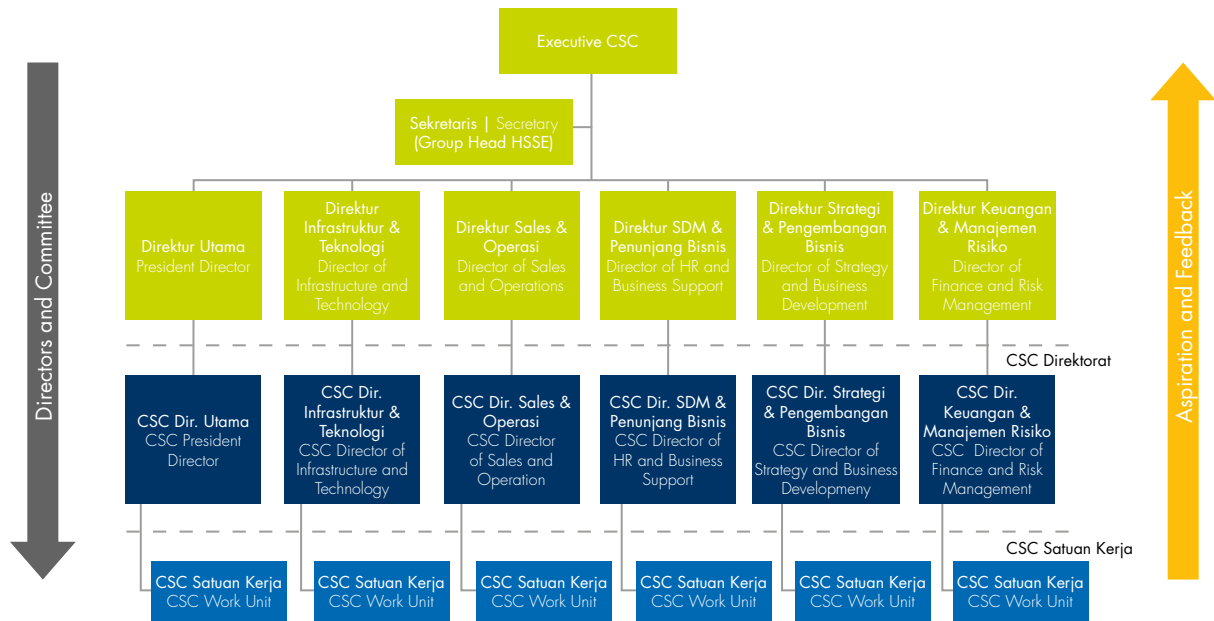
Executive CSC

Sekretaris | Secretary (Group Head HSSE)

Directors and Committee

Aspiration and Feedback

Direktur Utama
President Director

Direktur Infrastruktur & Teknologi
Director of Infrastructure and Technology

Direktur Sales & Operasi
Director of Sales and Operations

Direktur SDM & Penunjang Bisnis
Director of HR and Business Support

Direktur Strategi & Pengembangan Bisnis
Director of Strategy and Business Development

Direktur Keuangan & Manajemen Risiko
Director of Finance and Risk Management

CSC Direktorat

CSC Dir. Utama
CSC President Director

CSC Dir. Infrastruktur & Teknologi
CSC Director of Infrastructure and Technology

CSC Dir. Sales & Operasi
CSC Director of Sales and Operation

CSC Dir. SDM & Penunjang Bisnis
CSC Director of HR and Business Support

CSC Dir. Strategi & Pengembangan Bisnis
CSC Director of Strategy and Business Developmeny

CSC Dir. Keuangan & Manajemen Risiko
CSC Director of Finance and Risk Management

CSC Satuan Kerja

CSC Satuan Kerja
CSC Work Unit

CSC Satuan Kerja
CSC Work Unit

CSC Satuan Kerja
CSC Work Unit

CSC Satuan Kerja
CSC Work Unit

CSC Satuan Kerja
CSC Work Unit

CSC Satuan Kerja
CSC Work Unit